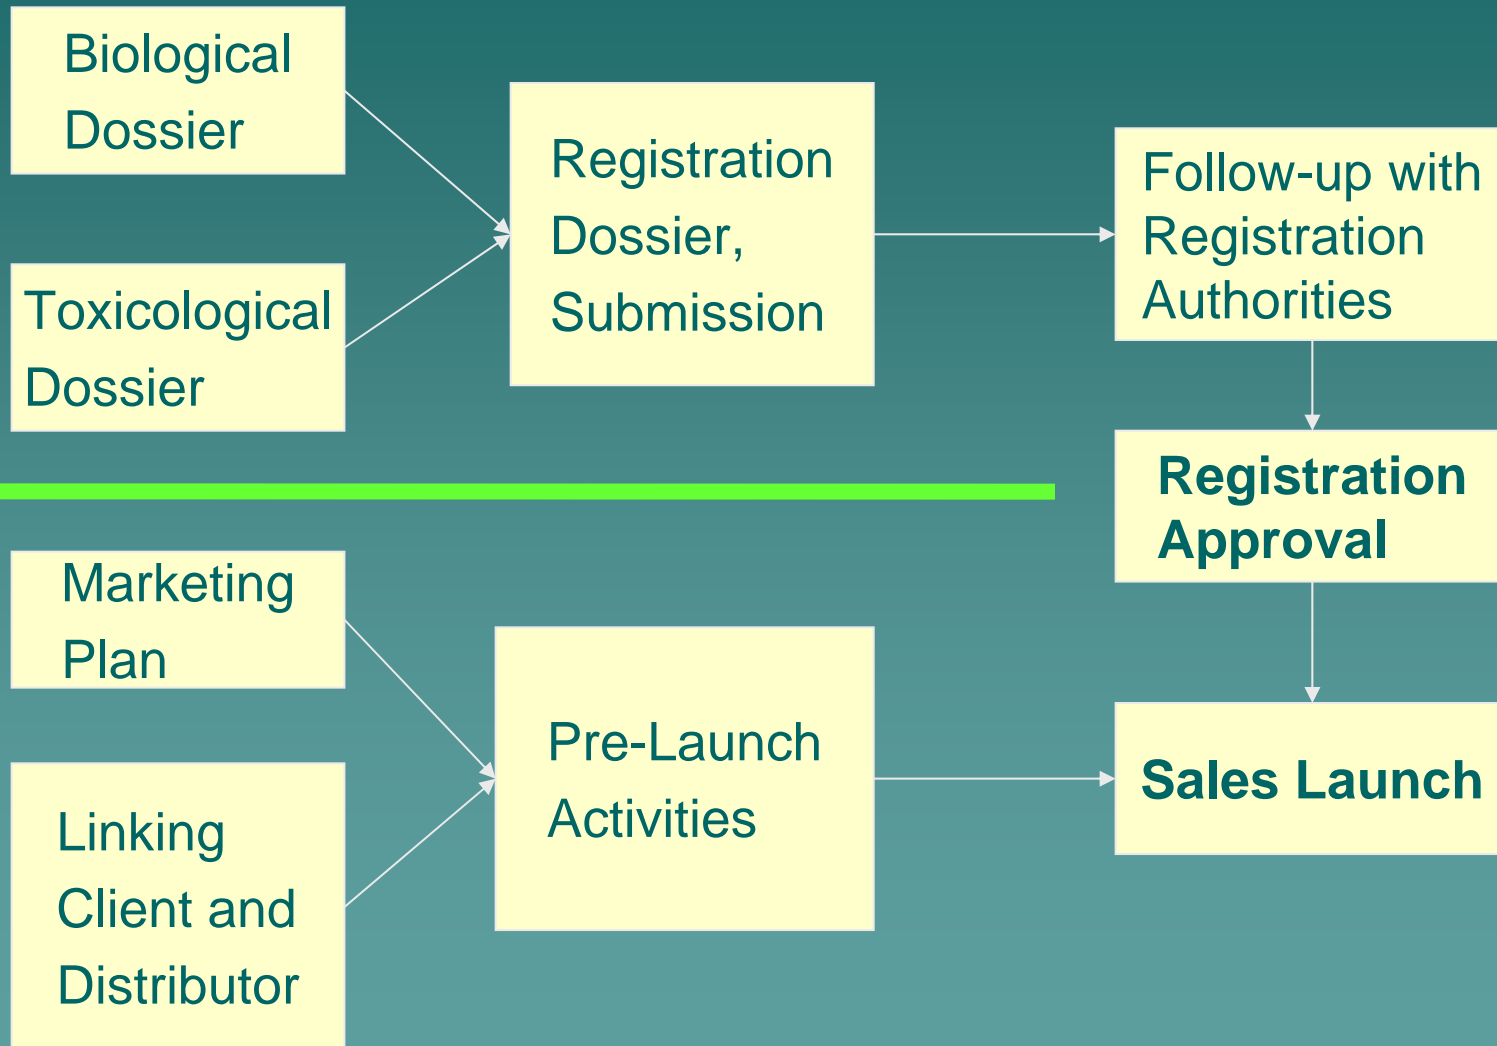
Biological Dossier

Toxicological Dossier

Registration Dossier, Submission

Follow-up with Registration Authorities

Registration Approval

Marketing Plan

Linking Client and Distributor

Pre-Launch Activities

Sales Launch